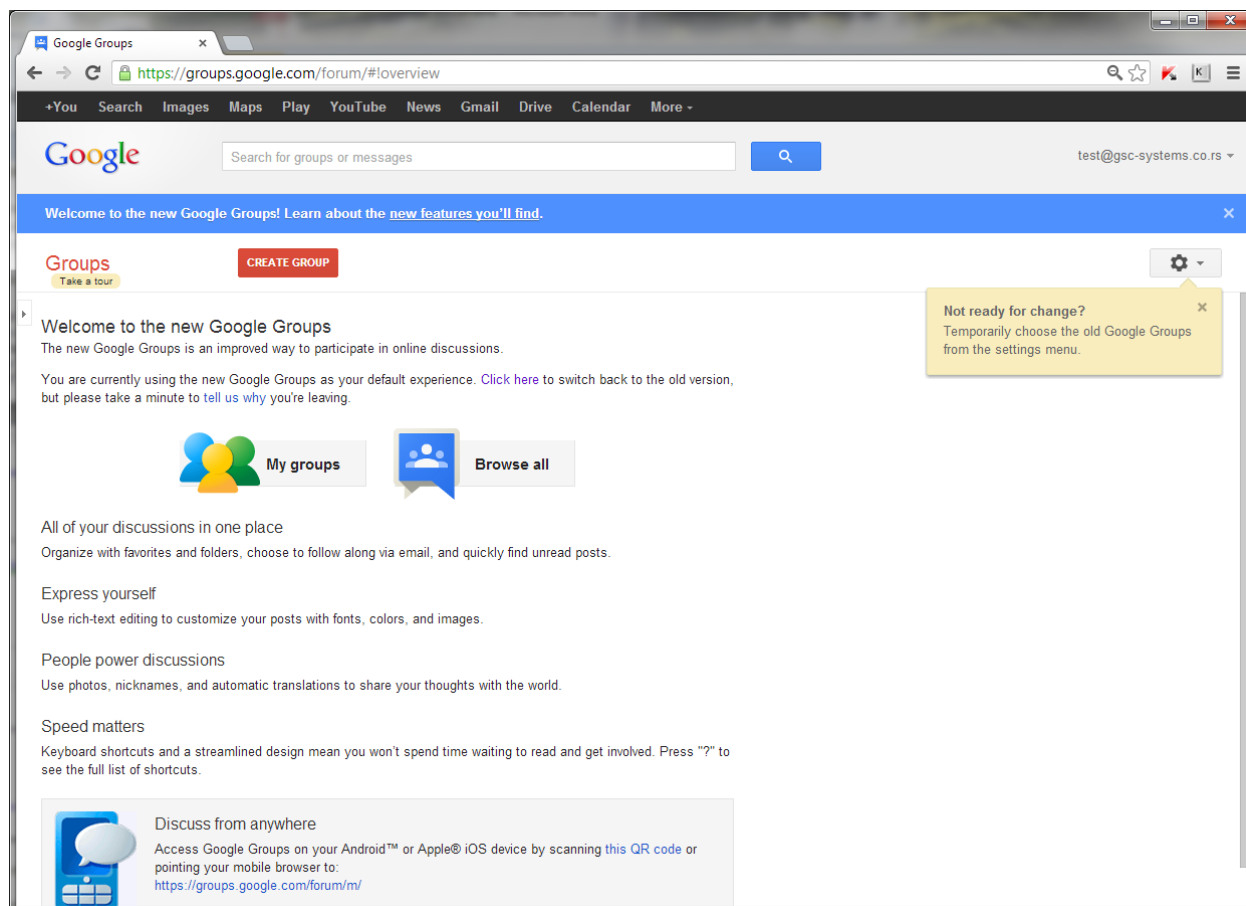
Google Groups ×

https://groups.google.com/forum/#!overview

+You Search Images Maps Play YouTube News Gmail Drive Calendar More

Google

Search for groups or messages

test@gsc-systems.co.rs

Welcome to the new Google Groups! Learn about the new features you'll find.

×

Groups
Take a tour

CREATE GROUP

Not ready for change?
Temporarily choose the old Google Groups from the settings menu.

×

Welcome to the new Google Groups
The new Google Groups is an improved way to participate in online discussions.

You are currently using the new Google Groups as your default experience. Click here to switch back to the old version, but please take a minute to tell us why you're leaving.

My groups

Browse all

All of your discussions in one place
Organize with favorites and folders, choose to follow along via email, and quickly find unread posts.

Express yourself
Use rich-text editing to customize your posts with fonts, colors, and images.

People power discussions
Use photos, nicknames, and automatic translations to share your thoughts with the world.

Speed matters
Keyboard shortcuts and a streamlined design mean you won't spend time waiting to read and get involved. Press "?" to see the full list of shortcuts.

Discuss from anywhere
Access Google Groups on your Android™ or Apple® iOS device by scanning this QR code or pointing your mobile browser to:
https://groups.google.com/forum/m/